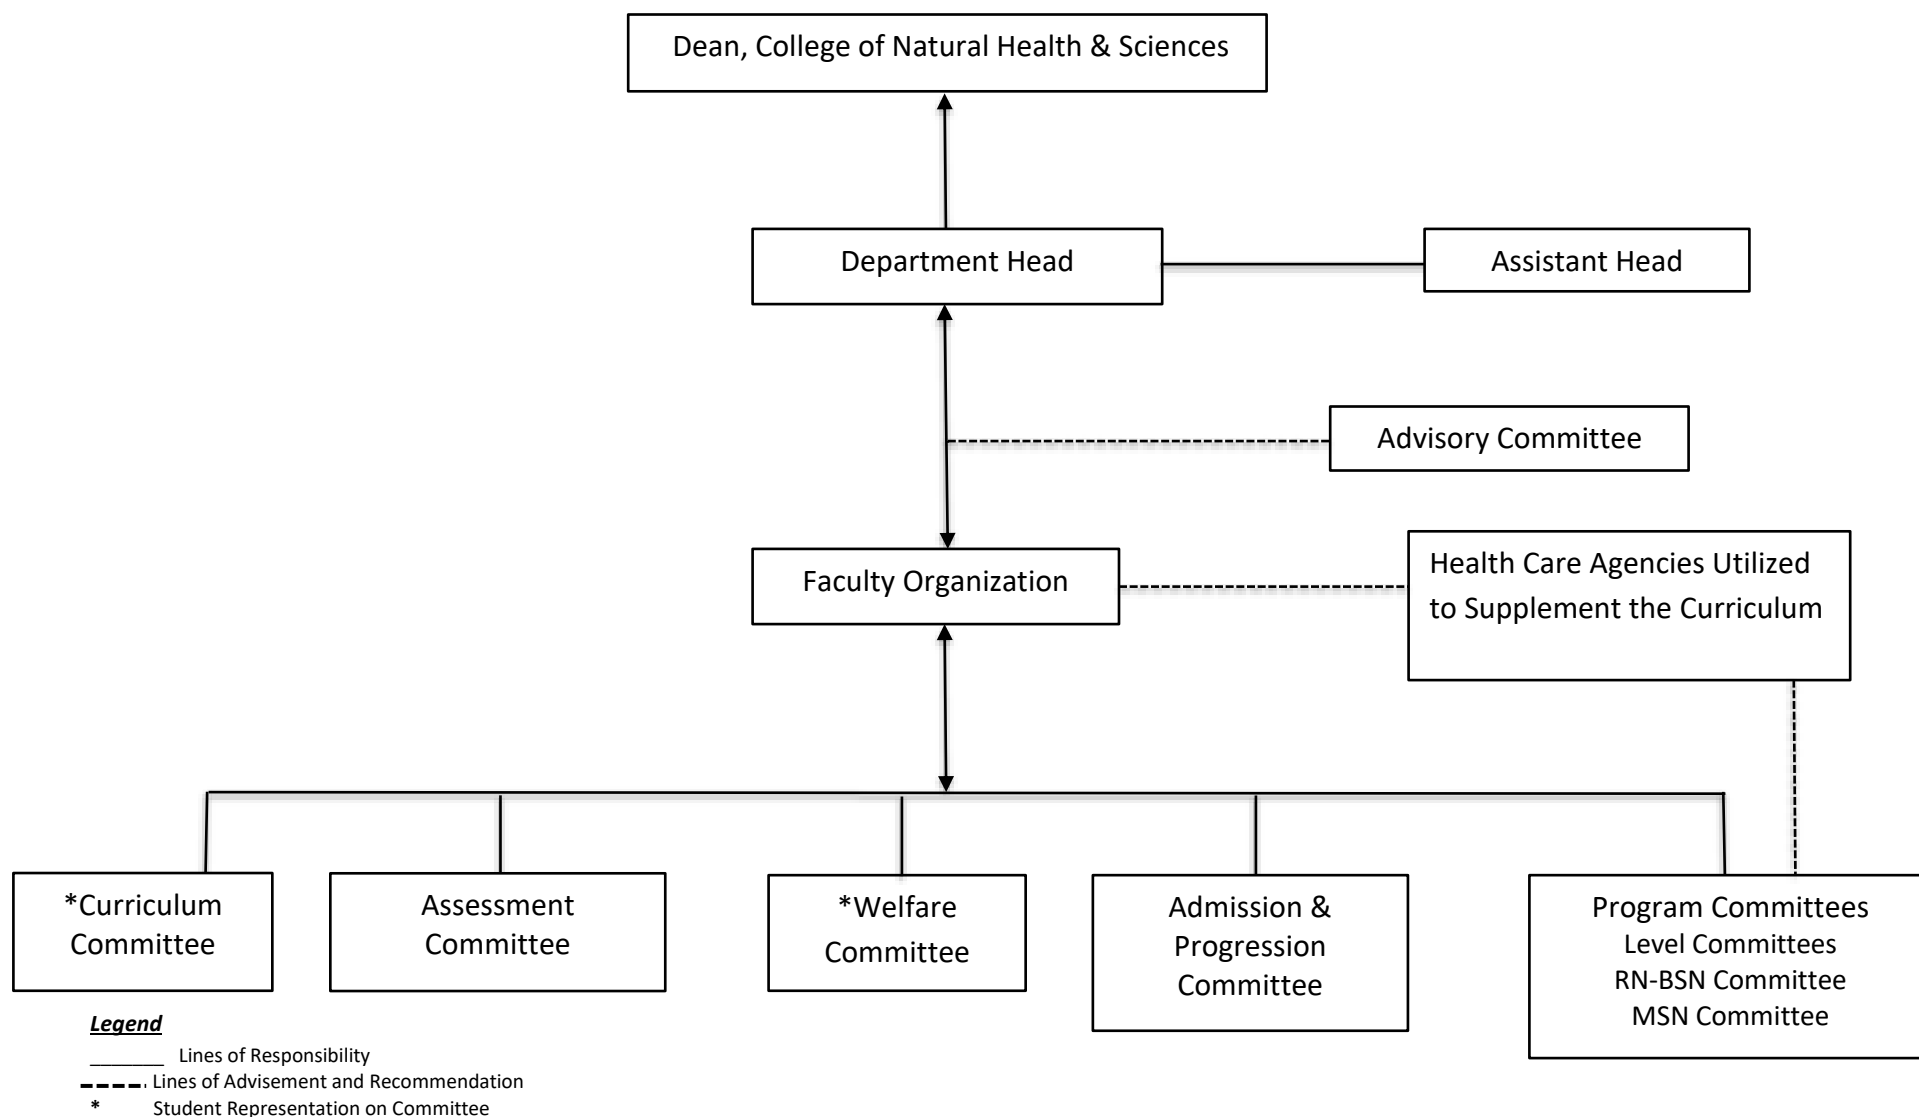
Dean, College of Natural Health & Sciences

Department Head

Assistant Head

Advisory Committee

Faculty Organization

Health Care Agencies Utilized to Supplement the Curriculum

*Curriculum Committee

Assessment Committee

*Welfare Committee

Admission & Progression Committee

Program Committees
Level Committees
RN-BSN Committee
MSN Committee

Legend

_______ Lines of Responsibility

- - - - Lines of Advisement and Recommendation

* Student Representation on Committee